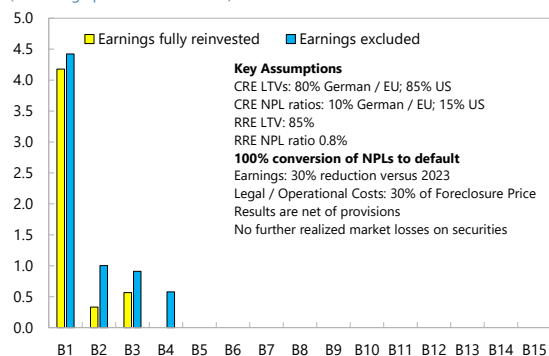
Earnings fully reinvested
Earnings excluded

**Key Assumptions**
CRE LTVs: 80% German / EU; 85% US
CRE NPL ratios: 10% German / EU; 15% US
RRE LTV: 85%
RRE NPL ratio 0.8%
**100% conversion of NPLs to default**
Earnings: 30% reduction versus 2023
Legal / Operational Costs: 30% of Foreclosure Price
Results are net of provisions
No further realized market losses on securities

5.0
4.5
4.0
3.5
3.0
2.5
2.0
1.5
1.0
0.5
0.0

B1 B2 B3 B4 B5 B6 B7 B8 B9 B10 B11 B12 B13 B14 B15